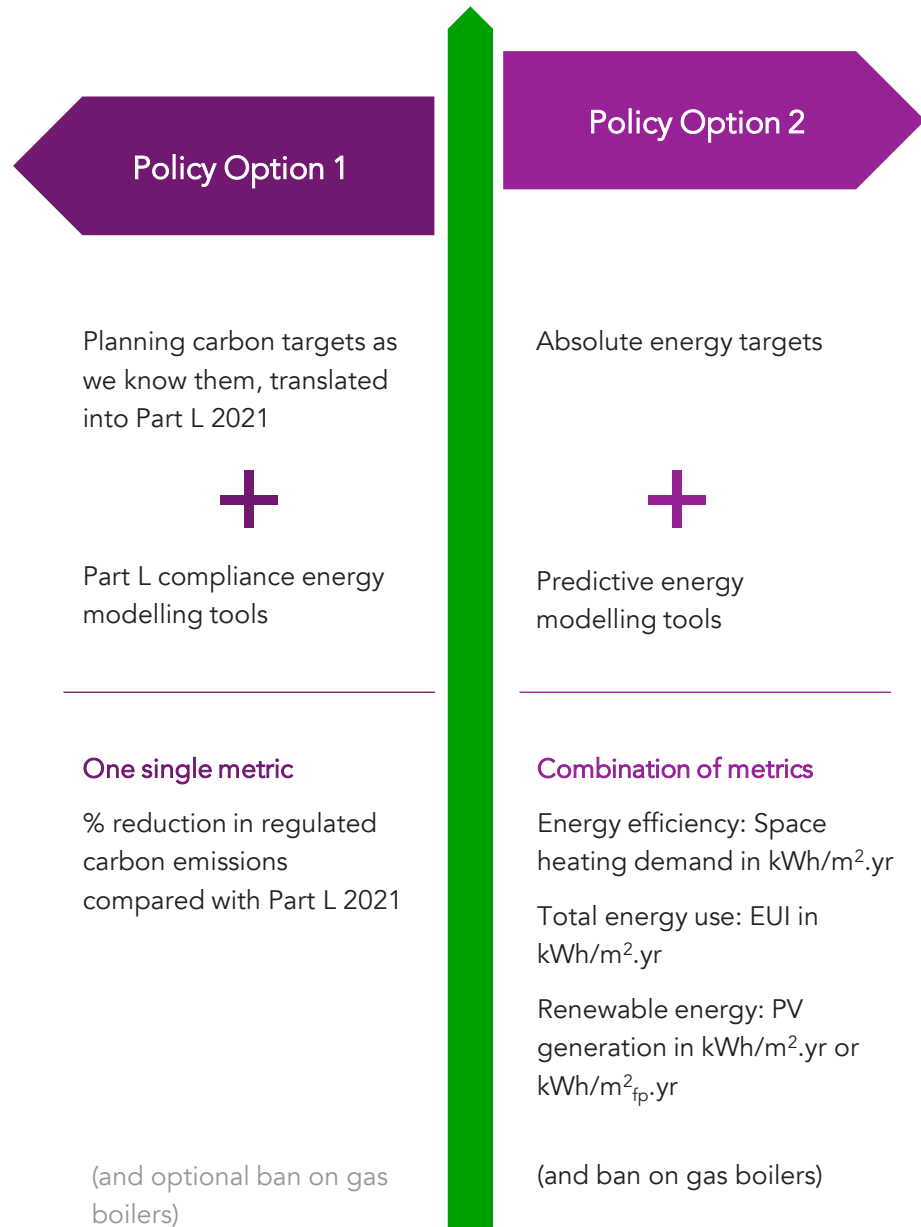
Policy Option 1

Planning carbon targets as we know them, translated into Part L 2021

+

Part L compliance energy modelling tools

One single metric

% reduction in regulated carbon emissions compared with Part L 2021

(and optional ban on gas boilers)

Policy Option 2

Absolute energy targets

+

Predictive energy modelling tools

Combination of metrics

Energy efficiency: Space heating demand in kWh/m$^2$.yr

Total energy use: EUI in kWh/m$^2$.yr

Renewable energy: PV generation in kWh/m$^2$.yr or kWh/m$^2_{fp}$.yr

(and ban on gas boilers)